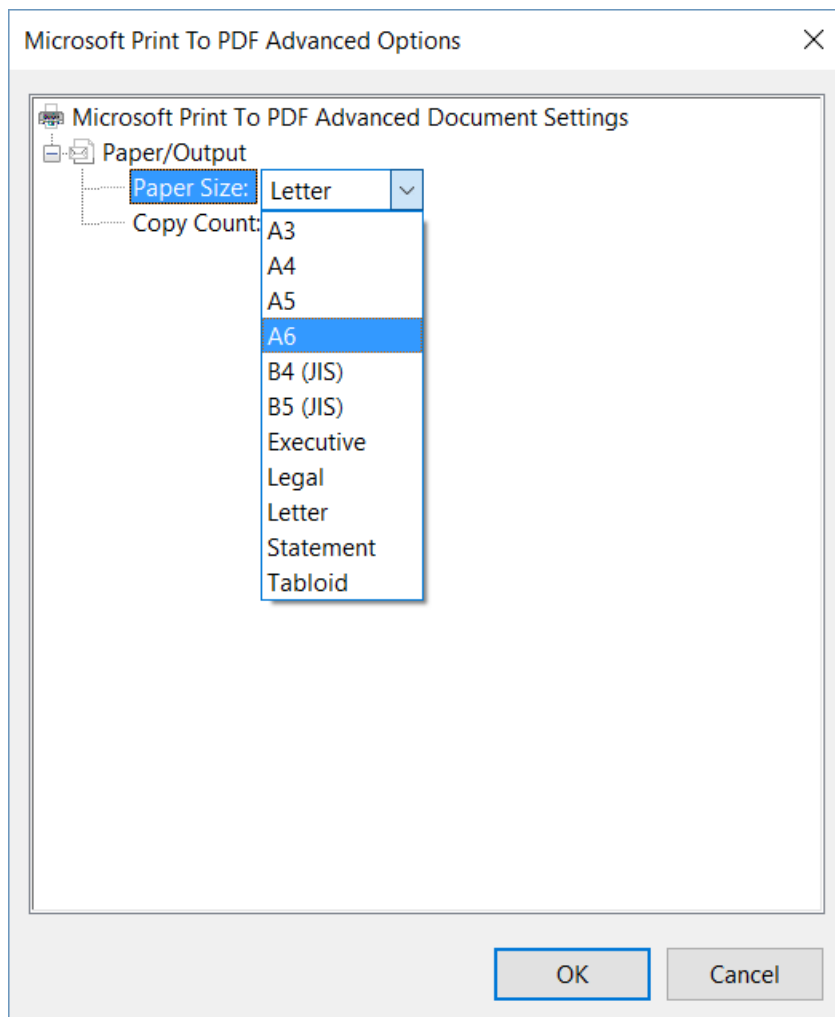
Microsoft Print To PDF Advanced Options

Microsoft Print To PDF Advanced Document Settings
Paper/Output
Paper Size: Letter
Copy Count:
A3
A4
A5
A6
B4 (JIS)
B5 (JIS)
Executive
Legal
Letter
Statement
Tabloid

OK
Cancel